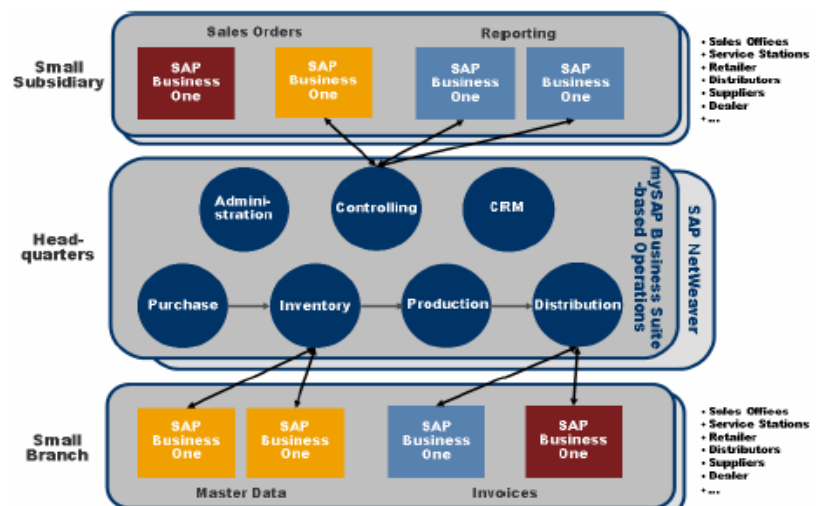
Small Subsidiary

Sales Orders

SAP Business One

SAP Business One

Reporting

SAP Business One

SAP Business One

• Sales Offices
• Service Stations
• Retailer
• Distributors
• Suppliers
• Dealer
• ...

Headquarters

Administration

Controlling

CRM

Purchase

Inventory

Production

Distribution

mySAP Business Suite -based Operations

SAP NetWeaver

Small Branch

SAP Business One

SAP Business One

SAP Business One

SAP Business One

Master Data

Invoices

• Sales Offices
• Service Stations
• Retailer
• Distributors
• Suppliers
• Dealer
• ...